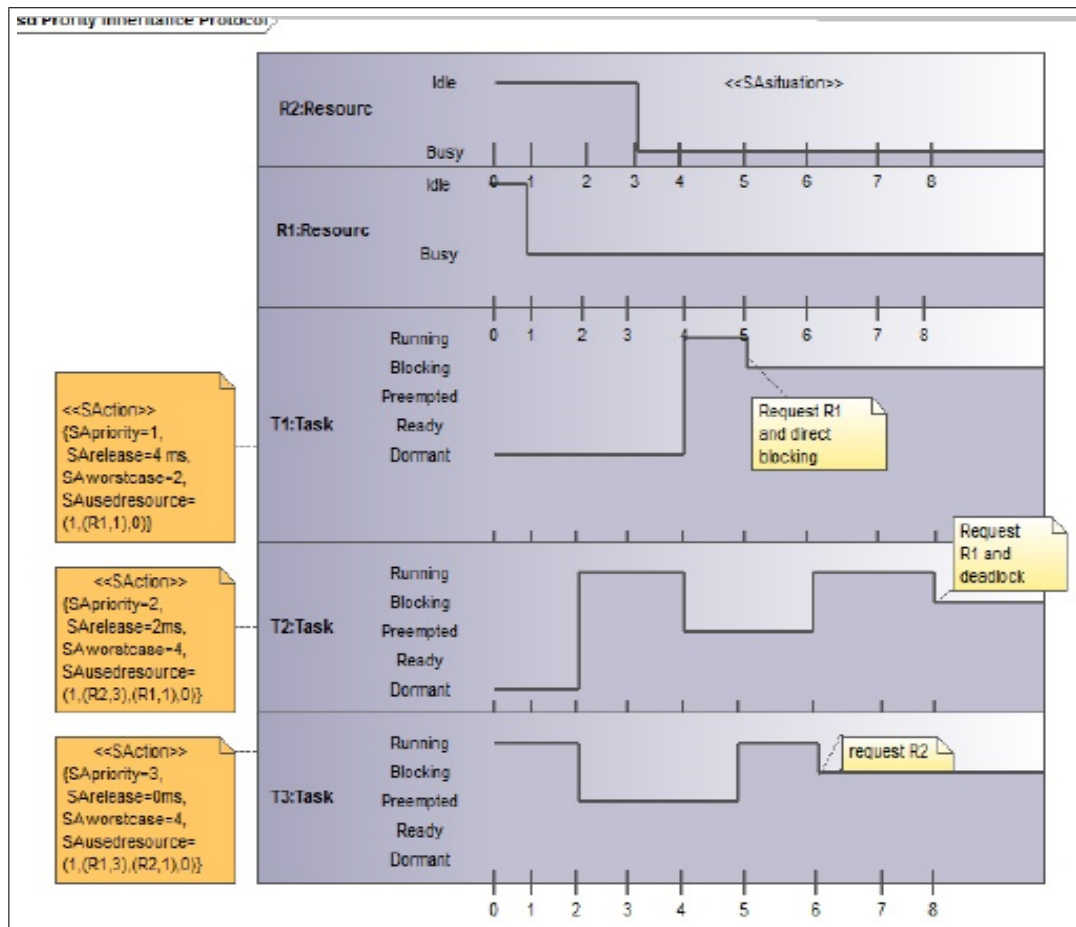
sd Priority Inheritance Protocol

R2:Resourc
Idle
Busy
<<SAsituation>>
0 1 2 3 4 5 6 7 8

R1:Resourc
Idle
Busy
0 1 2 3 4 5 6 7 8

T1:Task
Running
Blocking
Preempted
Ready
Dormant
Request R1 and direct blocking

<<SAction>>
{SApriority=1,
SArelease=4 ms,
SAworstcase=2,
SAusedresource=
(1,(R1,1),0)}

T2:Task
Running
Blocking
Preempted
Ready
Dormant
Request R1 and deadlock

<<SAction>>
{SApriority=2,
SArelease=2ms,
SAworstcase=4,
SAusedresource=
(1,(R2,3),(R1,1),0)}

T3:Task
Running
Blocking
Preempted
Ready
Dormant
request R2

<<SAction>>
{SApriority=3,
SArelease=0ms,
SAworstcase=4,
SAusedresource=
(1,(R1,3),(R2,1),0)}

0 1 2 3 4 5 6 7 8